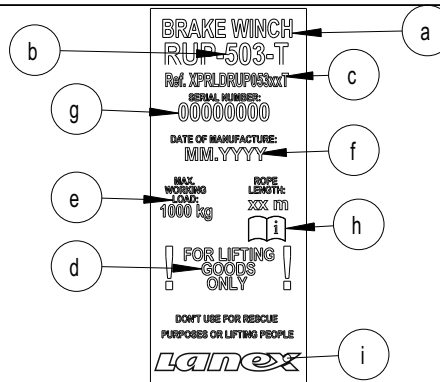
BRAKE WINCH
RUP-503-T
Ref. XPRLDRUP053xxT
SERIAL NUMBER:
00000000
DATE OF MANUFACTURE:
MM.YYYY
MAX. WORKING LOAD:
1000 kg
ROPE LENGTH:
xx m
i
!
FOR LIFTING GOODS ONLY
!
DON'T USE FOR RESCUE PURPOSES OR LIFTING PEOPLE
LANEX
a
b
c
g
f
e
h
d
i